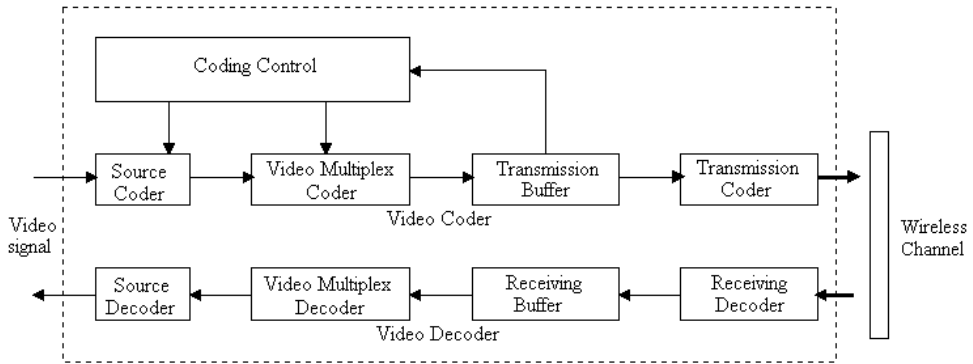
Coding Control

Source Coder

Video Multiplex Coder

Transmission Buffer

Transmission Coder

Video Coder

Video signal

Wireless Channel

Source Decoder

Video Multiplex Decoder

Receiving Buffer

Receiving Decoder

Video Decoder